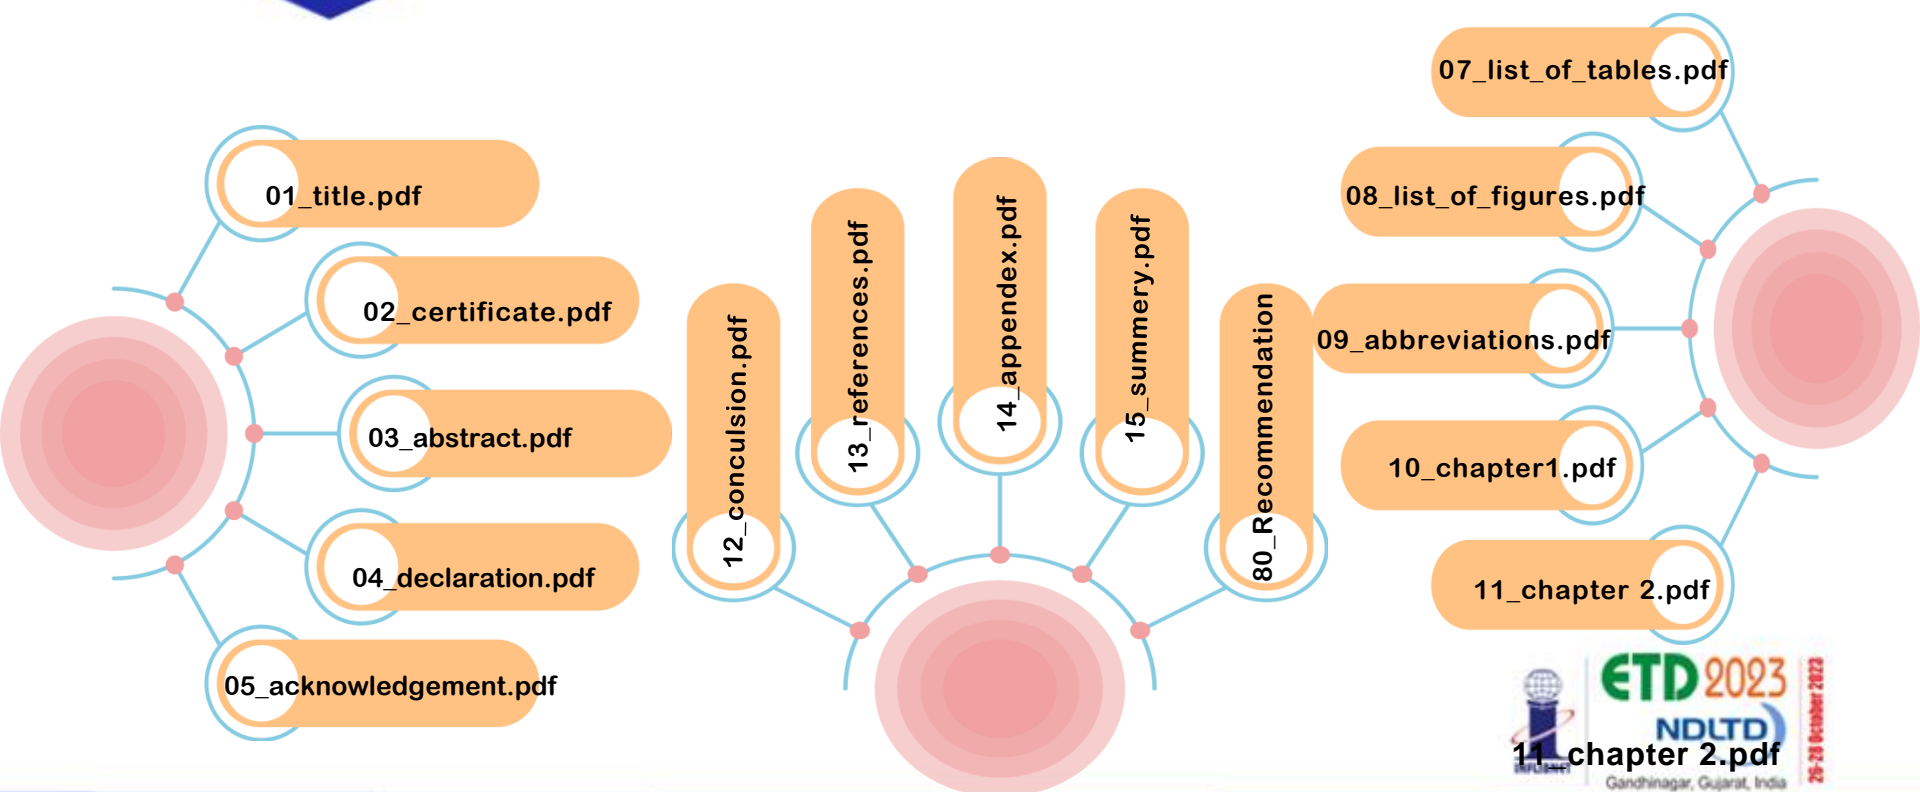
01_title.pdf

02_certificate.pdf

03_abstract.pdf

04_declaration.pdf

05_acknowledgement.pdf

12_conculsion.pdf

13_references.pdf

14_appendex.pdf

15_summery.pdf

80_Recommendation

07_list_of_tables.pdf

08_list_of_figures.pdf

09_abbreviations.pdf

10_chapter1.pdf

11_chapter 2.pdf

ETD 2023

NDLTD

11_chapter 2.pdf

Gandhinagar, Gujarat, India

26-28 October 2022